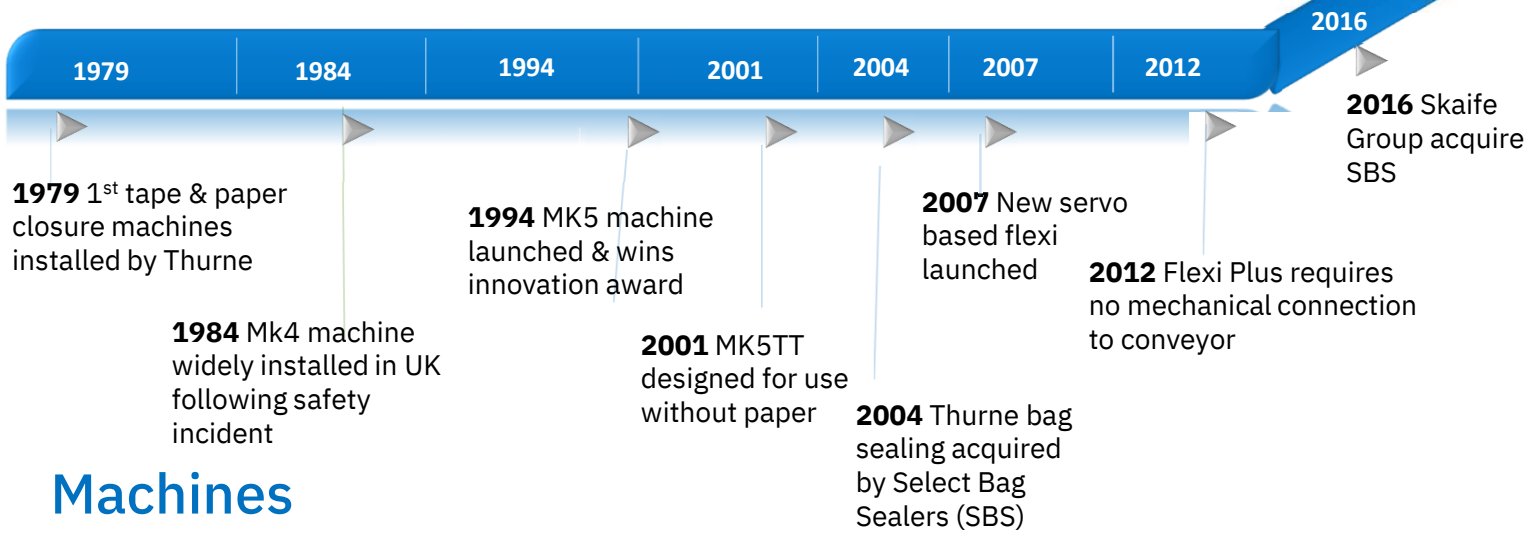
1979
1984
1994
2001
2004
2007
2012
2016

**1979** 1$^{st}$ tape & paper closure machines installed by Thurne

**1984** Mk4 machine widely installed in UK following safety incident

**1994** MK5 machine launched & wins innovation award

**2001** MK5TT designed for use without paper

**2004** Thurne bag sealing acquired by Select Bag Sealers (SBS)

**2007** New servo based flexi launched

**2012** Flexi Plus requires no mechanical connection to conveyor

**2016** Skaife Group acquire SBS

Machines